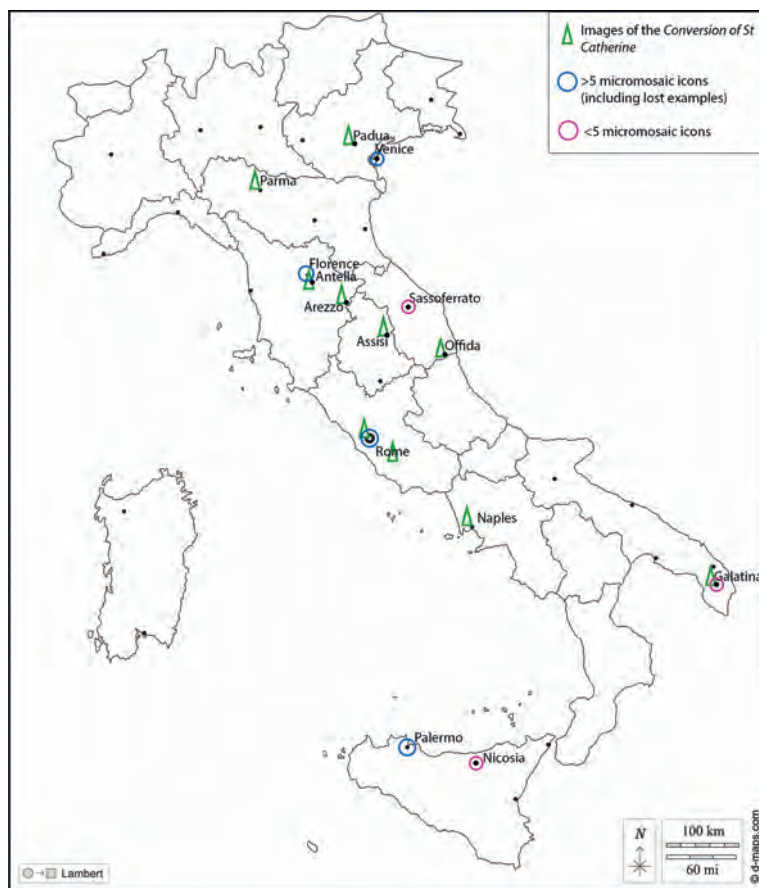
Images of the *Conversion of St Catherine*

>5 micromosaic icons (including lost examples)

<5 micromosaic icons

Padua

Venice

Parma

Florence

Antella

Arezzo

Sassoferrato

Assisi

Offida

Rome

Naples

Galatina

Palermo

Nicosia

N

100 km

60 mi

© d-maps.com

Lambert